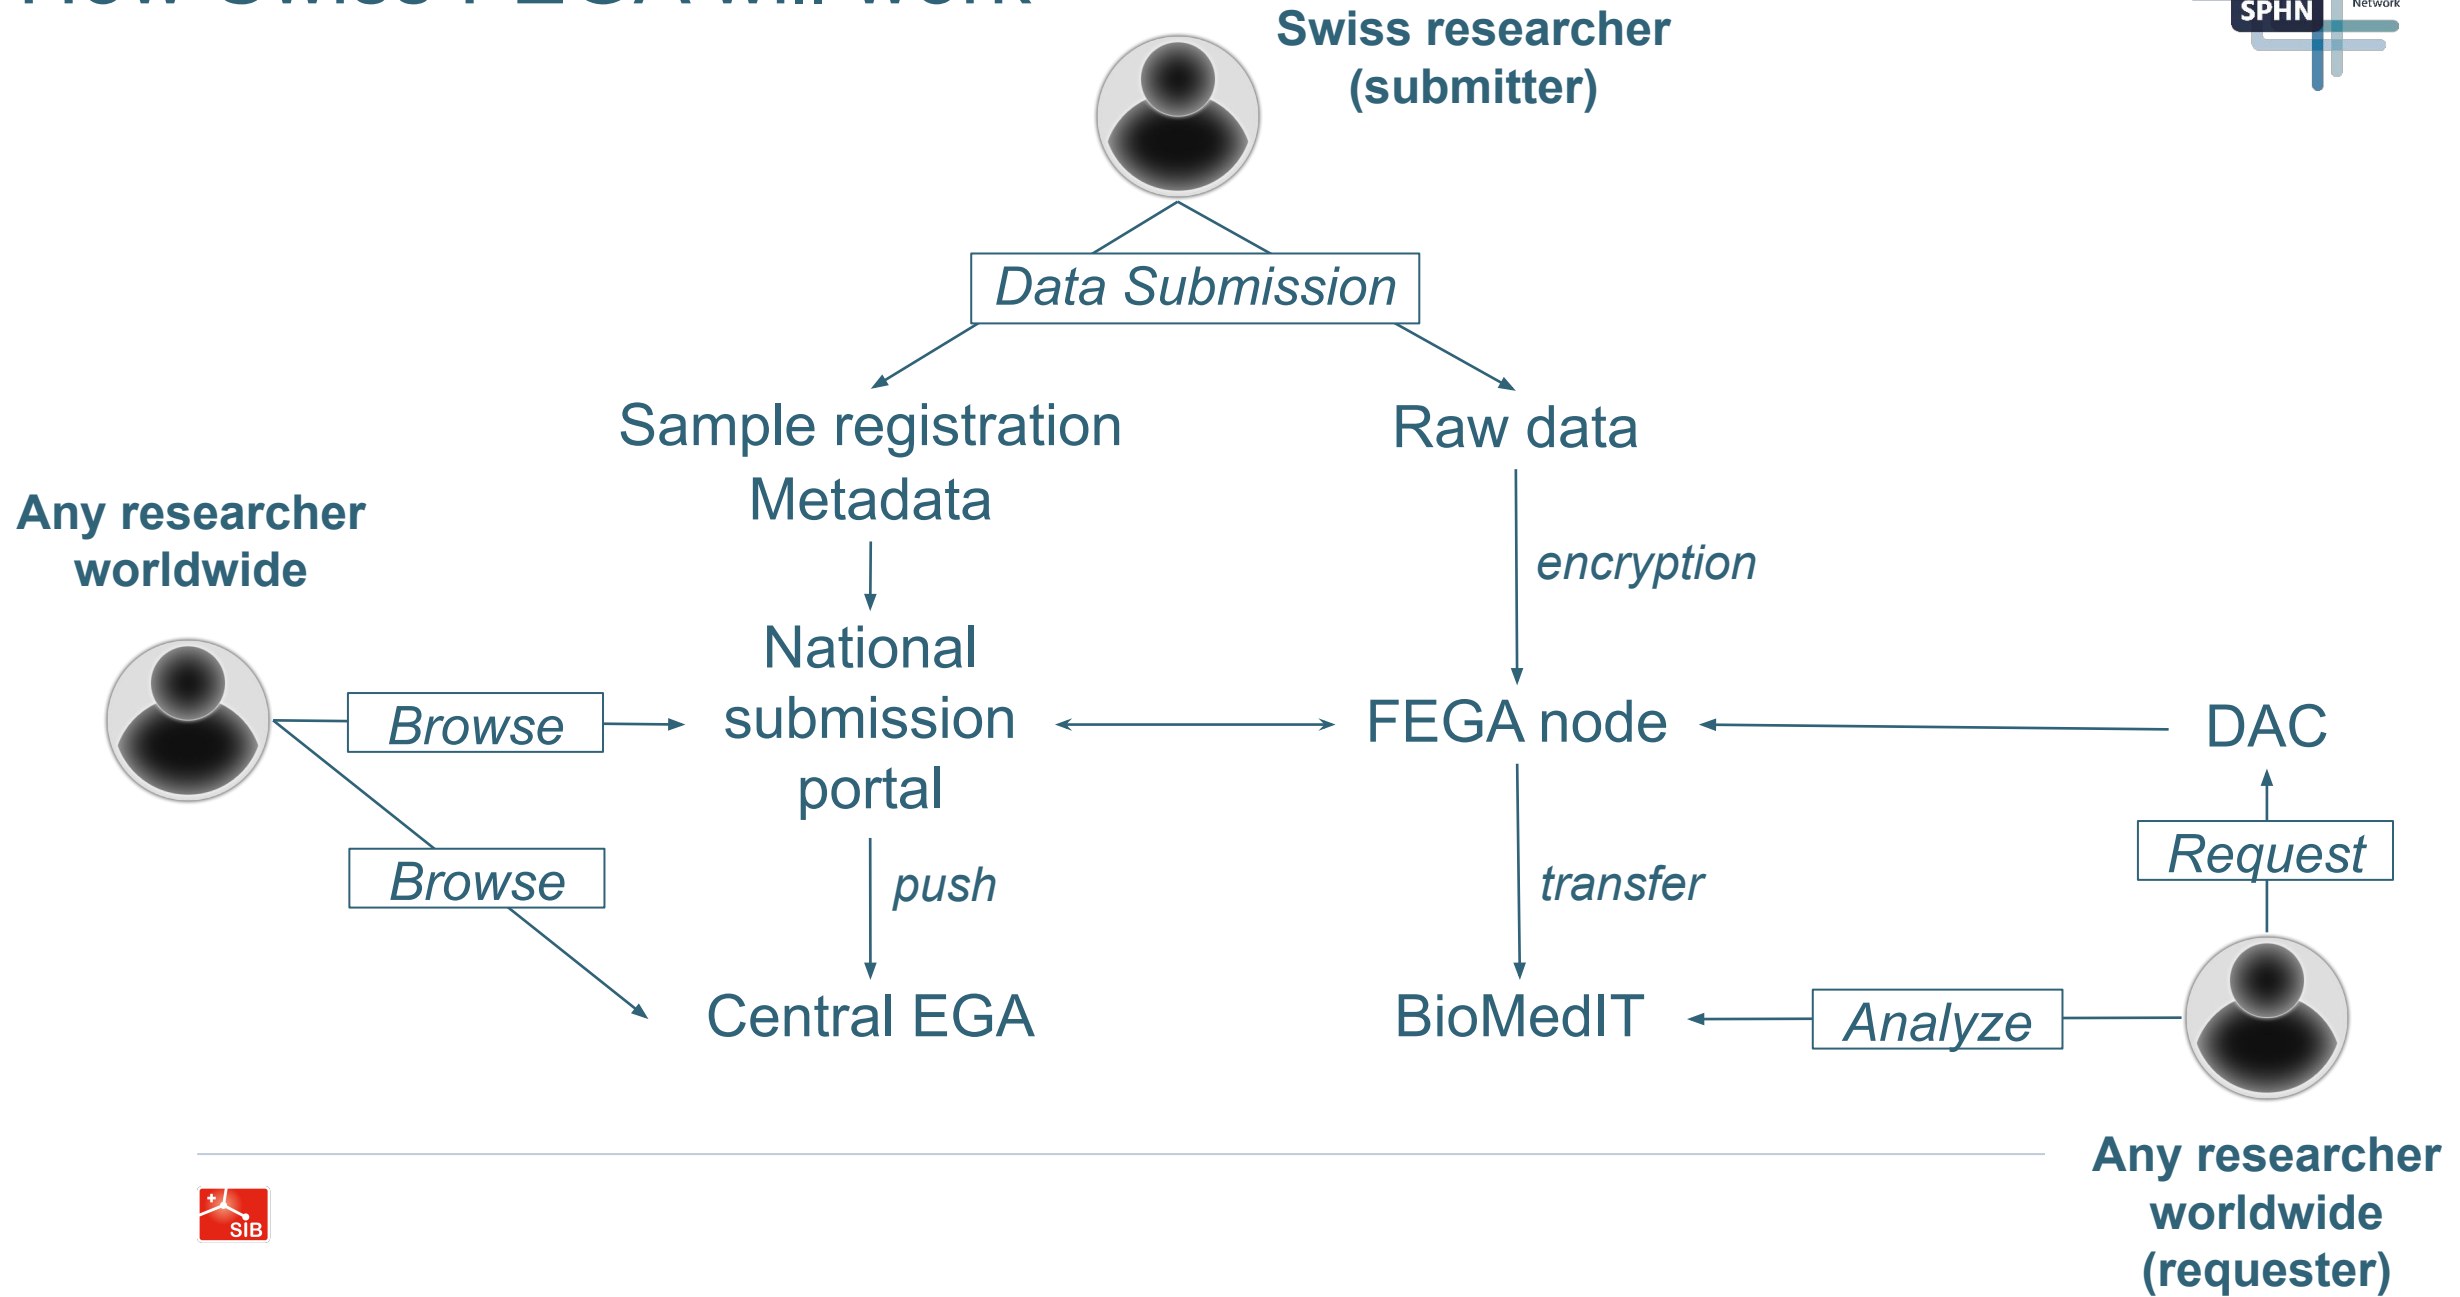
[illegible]

SPHN Network

Swiss researcher (submitter)

Data Submission

Sample registration Metadata

Raw data

encryption

Any researcher worldwide

Browse

National submission portal

FEGA node

DAC

Browse

push

transfer

Request

Central EGA

BioMedIT

Analyze

Any researcher worldwide (requester)

SIB